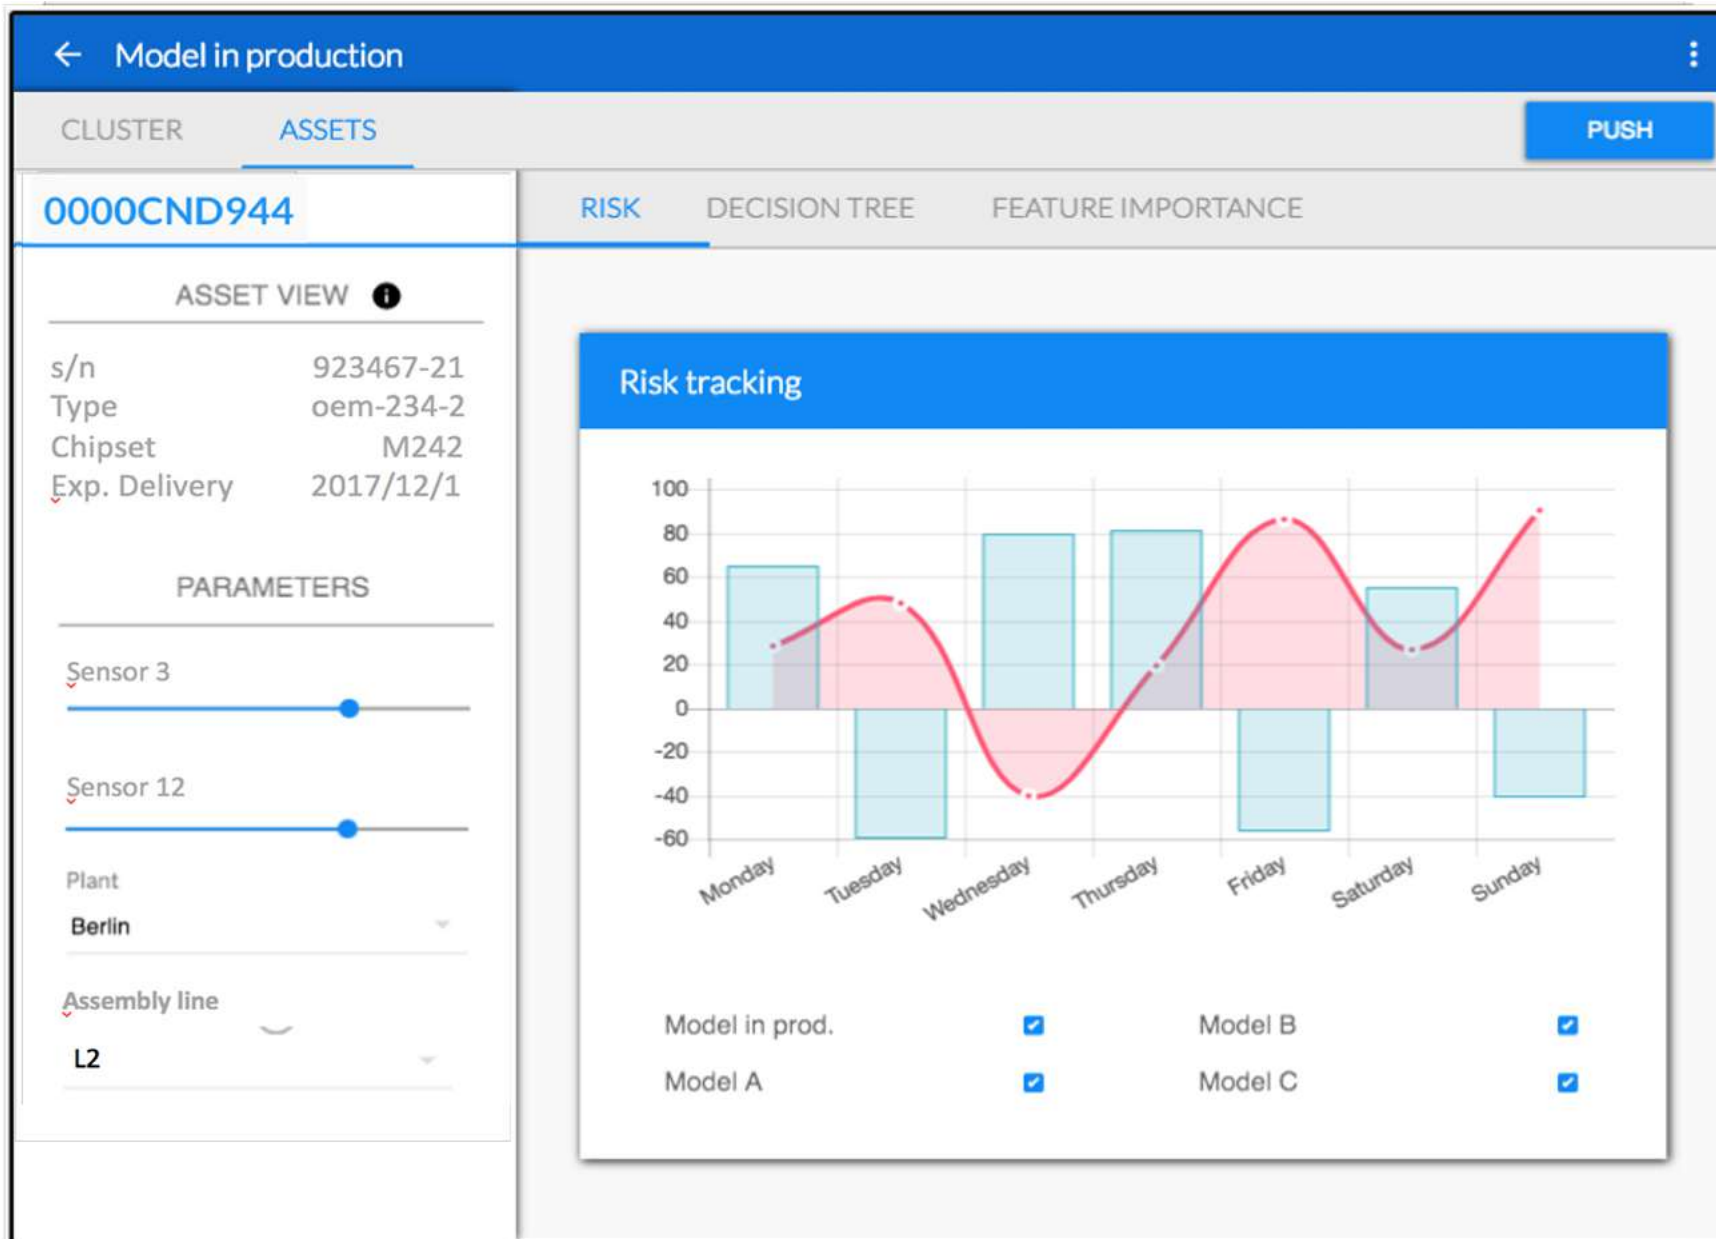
← Model in production

CLUSTER ASSETS PUSH

0000CND944

ASSET VIEW

s/n 923467-21
Type oem-234-2
Chipset M242
Exp. Delivery 2017/12/1

PARAMETERS

Sensor 3

Sensor 12

Plant
Berlin

Assembly line
L2

RISK DECISION TREE FEATURE IMPORTANCE

Risk tracking

100
80
60
40
20
0
-20
-40
-60

Monday Tuesday Wednesday Thursday Friday Saturday Sunday

Model in prod.
Model B
Model A
Model C